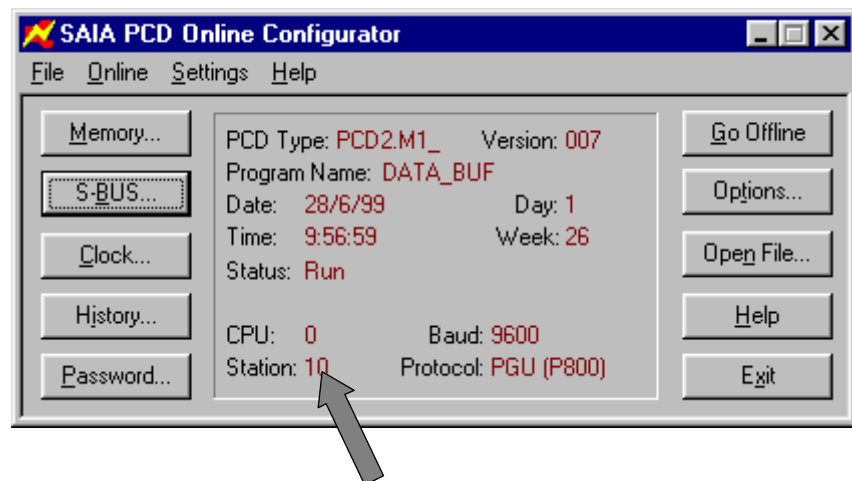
SAIA PCD Online Configurator

File Online Settings Help

Memory...
S-BUS...
Clock...
History...
Password...

PCD Type: PCD2.M1_ Version: 007
Program Name: DATA_BUF
Date: 28/6/99 Day: 1
Time: 9:56:59 Week: 26
Status: Run

CPU: 0 Baud: 9600
Station: 10 Protocol: PGU (P800)

Go Offline
Options...
Open File...
Help
Exit